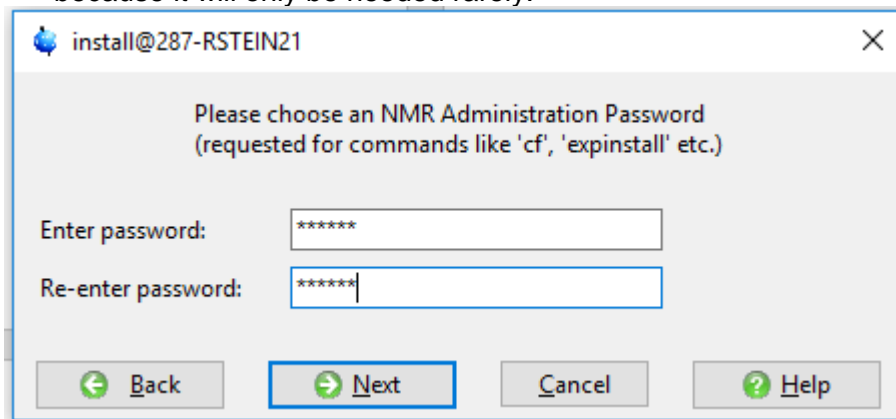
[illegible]

install@287-RSTEIN21

×

Please choose an NMR Administration Password
(requested for commands like 'cf', 'expinstall' etc.)

Enter password: ******

Re-enter password: ******

Back

Next

Cancel

Help